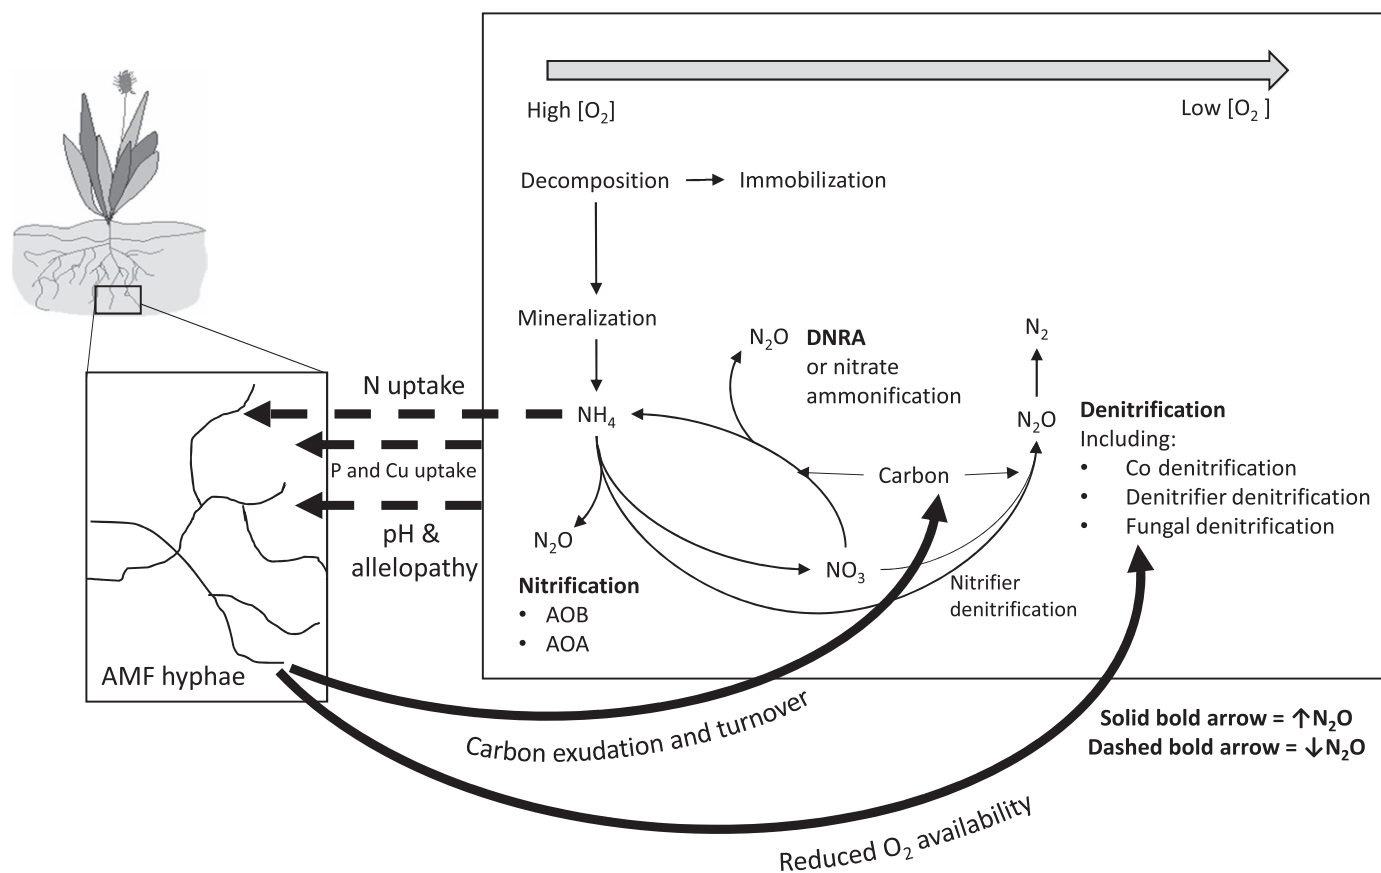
High [$O_2$]

Low [$O_2$ ]

Decomposition → Immobilization

Mineralization

$N_2O$ **DNRA** or nitrate ammonification

$N_2$

N uptake

$NH_4$

$N_2O$

**Denitrification**
Including:
• Co denitrification
• Denitrifier denitrification
• Fungal denitrification

P and Cu uptake

Carbon

pH & allelopathy

$N_2O$

$NO_3$

Nitrifier denitrification

**Nitrification**
• AOB
• AOA

AMF hyphae

Carbon exudation and turnover

**Solid bold arrow = ↑$N_2O$**
**Dashed bold arrow = ↓$N_2O$**

Reduced $O_2$ availability